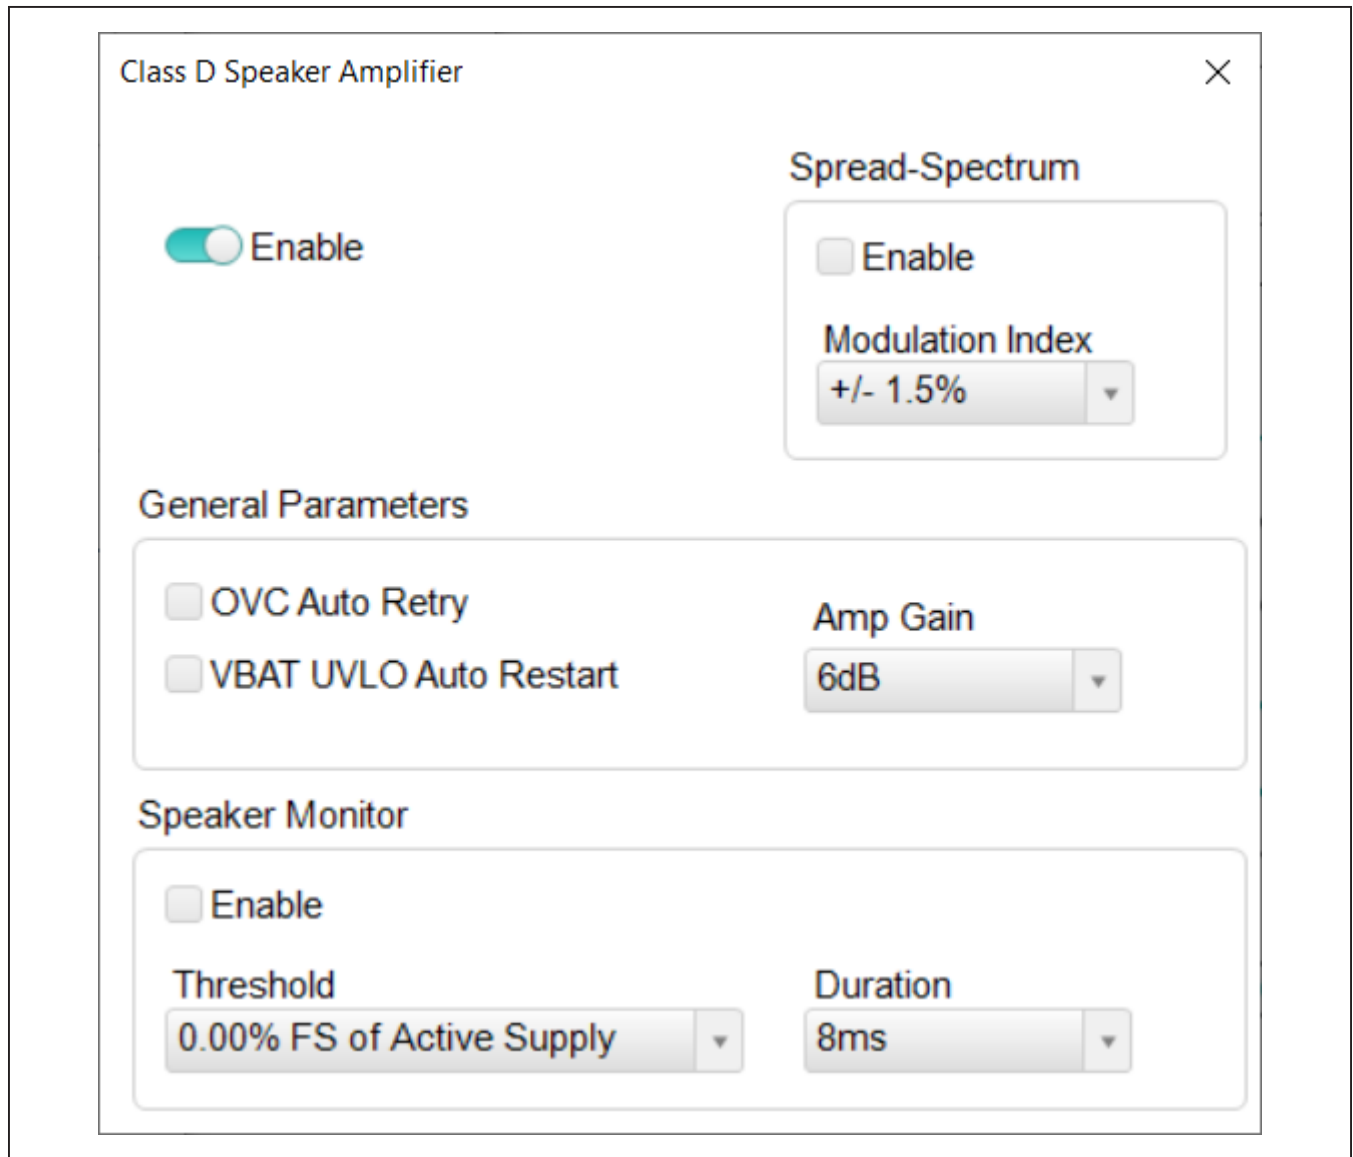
Class D Speaker Amplifier
×

Enable

Spread-Spectrum

Enable

Modulation Index

+/- 1.5%

General Parameters

OVC Auto Retry

VBAT UVLO Auto Restart

Amp Gain

6dB

Speaker Monitor

Enable

Threshold

0.00% FS of Active Supply

Duration

8ms